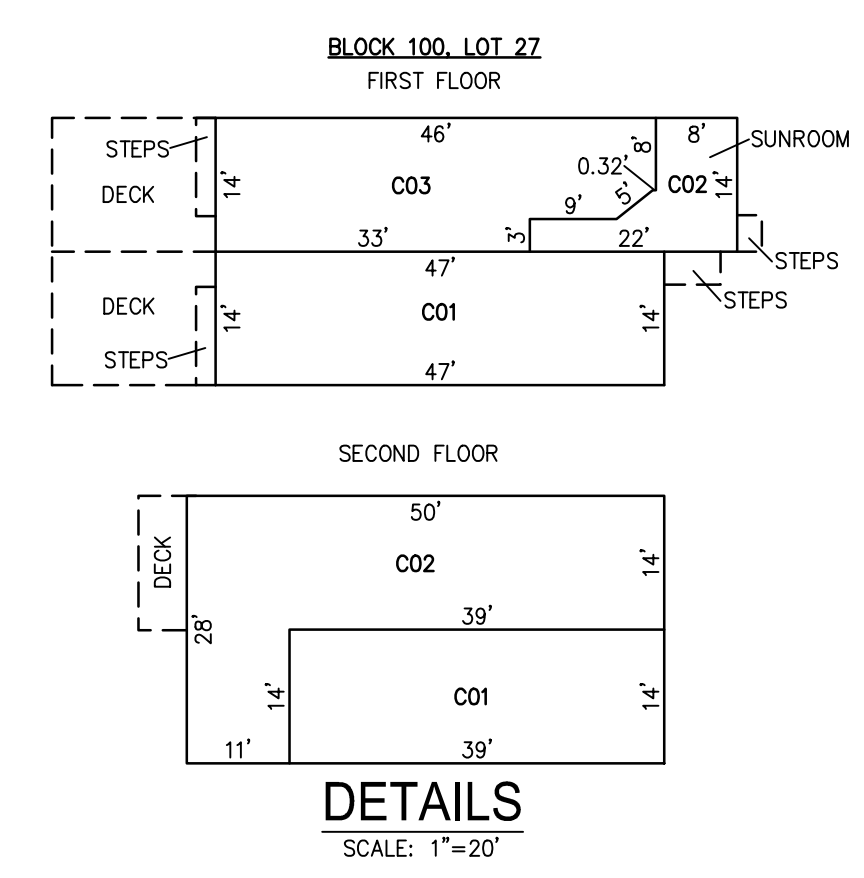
BLOCK 100, LOT 27
FIRST FLOOR

STEPS
DECK
14'
46'
C03
33'
3'
9'
0.32'
8'
5'
22'
8'
SUNROOM
C02
14'
STEPS

47'
DECK
14'
C01
14'
STEPS
STEPS
47'

SECOND FLOOR

50'
DECK
C02
14'
28'
39'
14'
C01
14'
11'
39'

DETAILS
SCALE: 1"=20'